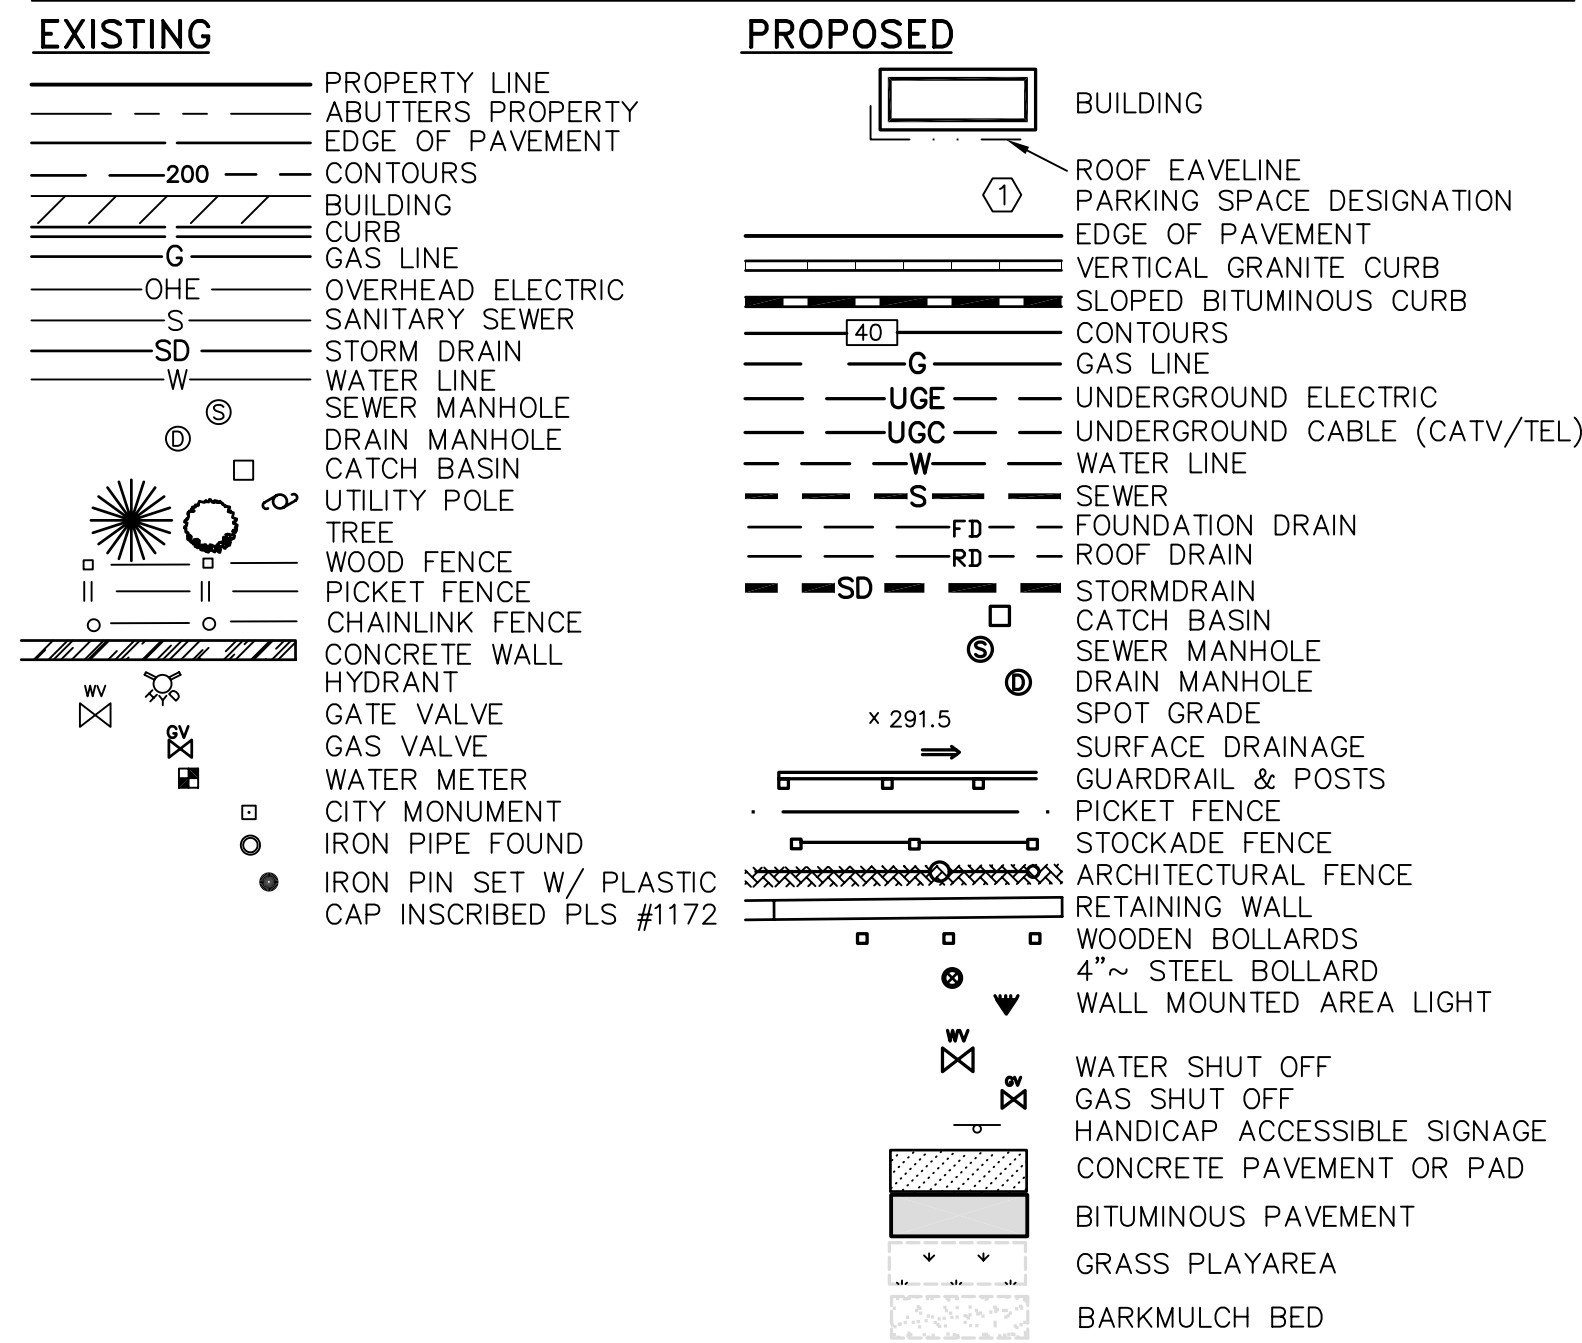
EXISTING

200 G OHE S SD W

PROPERTY LINE
ABUTTERS PROPERTY
EDGE OF PAVEMENT
CONTOURS
BUILDING
CURB
GAS LINE
OVERHEAD ELECTRIC
SANITARY SEWER
STORM DRAIN
WATER LINE
SEWER MANHOLE
DRAIN MANHOLE
CATCH BASIN
UTILITY POLE
TREE
WOOD FENCE
PICKET FENCE
CHAINLINK FENCE
CONCRETE WALL
HYDRANT
WV
GATE VALVE
GV
GAS VALVE
WATER METER
CITY MONUMENT
IRON PIPE FOUND
IRON PIN SET W/ PLASTIC CAP INSCRIBED PLS #1172

PROPOSED

BUILDING
ROOF EAVELINE
1
PARKING SPACE DESIGNATION
EDGE OF PAVEMENT
VERTICAL GRANITE CURB
SLOPED BITUMINOUS CURB
40
CONTOURS
G
GAS LINE
UGE
UNDERGROUND ELECTRIC
UGC
UNDERGROUND CABLE (CATV/TEL)
W
WATER LINE
S
SEWER
FD
FOUNDATION DRAIN
RD
ROOF DRAIN
SD
STORMDRAIN
CATCH BASIN
SEWER MANHOLE
DRAIN MANHOLE
× 291.5
SPOT GRADE
SURFACE DRAINAGE
GUARDRAIL & POSTS
PICKET FENCE
STOCKADE FENCE
ARCHITECTURAL FENCE
RETAINING WALL
WOODEN BOLLARDS
4"~ STEEL BOLLARD
WALL MOUNTED AREA LIGHT
WV
WATER SHUT OFF
GV
GAS SHUT OFF
HANDICAP ACCESSIBLE SIGNAGE
CONCRETE PAVEMENT OR PAD
BITUMINOUS PAVEMENT
GRASS PLAYAREA
BARKMULCH BED